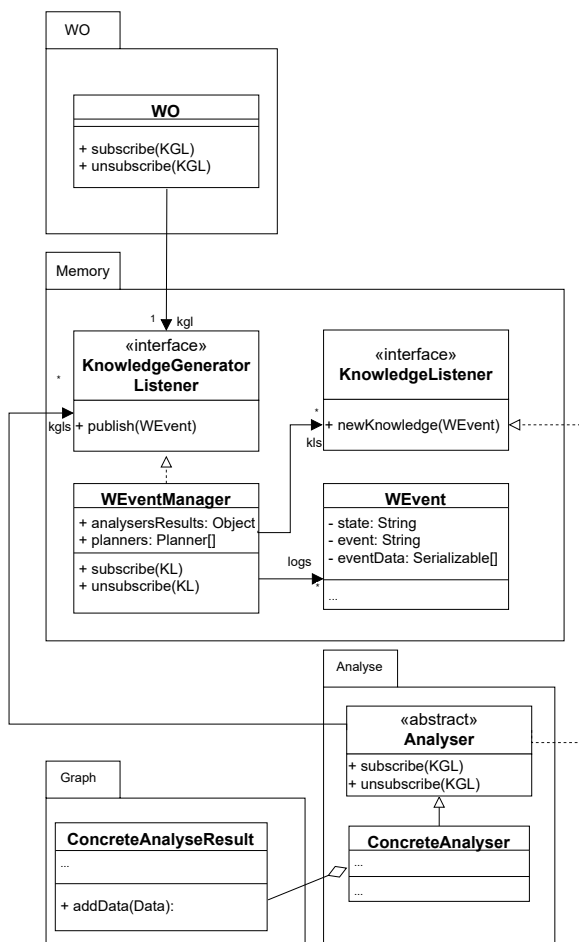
WO

WO

+ subscribe(KGL)
+ unsubscribe(KGL)

Memory

1 kgl

*

kgls

«interface»
KnowledgeGenerator Listener

+ publish(WEvent)

«interface»
KnowledgeListener

*
kls

+ newKnowledge(WEvent)

WEventManager

+ analysersResults: Object
+ planners: Planner[]

+ subscribe(KL)
+ unsubscribe(KL)

logs

*

WEvent

- state: String
- event: String
- eventData: Serializable[]

...

Analyse

«abstract»
Analyser

+ subscribe(KGL)
+ unsubscribe(KGL)

ConcreteAnalyser

...

...

Graph

ConcreteAnalyseResult

...

+ addData(Data):